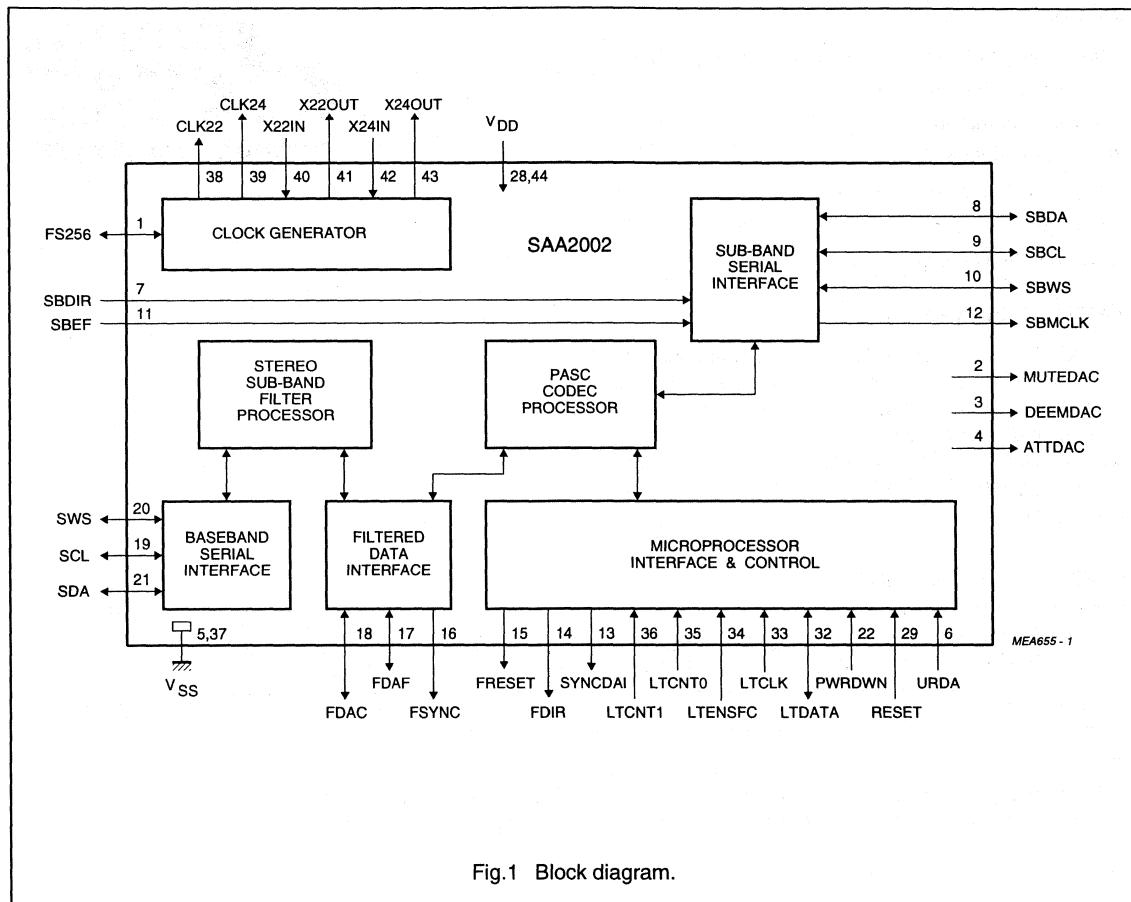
CLK24
X22OUT
X24OUT
CLK22
X22IN
X24IN
$V_{DD}$
38
39
40
41
42
43
28,44

1
FS256
CLOCK GENERATOR
SAA2002

SUB-BAND SERIAL INTERFACE
8
SBDA
9
SBCL
10
SBWS
12
SBMCLK

SBDIR
7
SBEF
11

STEREO SUB-BAND FILTER PROCESSOR

PASC CODEC PROCESSOR

2
MUTEDAC
3
DEEMDAC
4
ATTDAC

SWS
20
SCL
19
SDA
21
BASEBAND SERIAL INTERFACE

FILTERED DATA INTERFACE

MICROPROCESSOR INTERFACE & CONTROL

5,37
$V_{SS}$

18
17
16
15
14
13
36
35
34
33
32
22
29
6

FDAF
FDAC
FSYNC
FRESET
FDIR
SYNCDAI
LTCNT1
LTCNT0
LTENSFC
LTCLK
LTDATA
PWRDWN
RESET
URDA

MEA655 - 1

Fig.1 Block diagram.